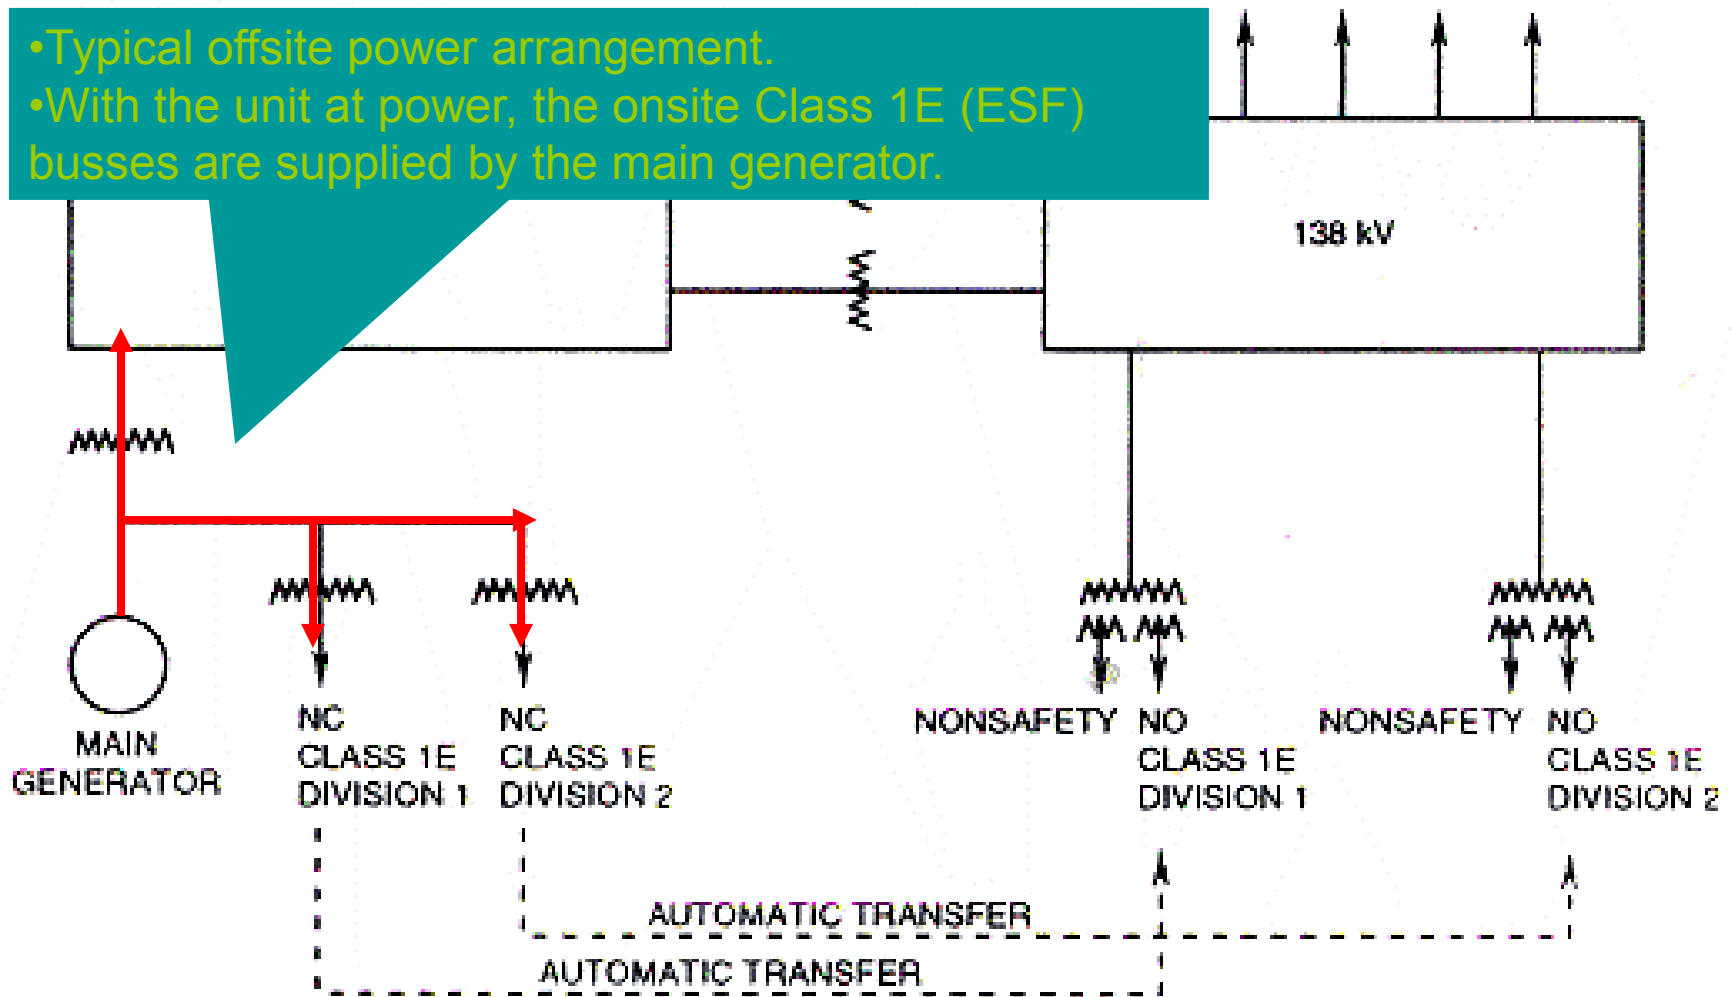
•Typical offsite power arrangement.
•With the unit at power, the onsite Class 1E (ESF) busses are supplied by the main generator.

138 kV

MAIN GENERATOR

NC CLASS 1E DIVISION 1

NC CLASS 1E DIVISION 2

NONSAFETY

NO CLASS 1E DIVISION 1

NONSAFETY

NO CLASS 1E DIVISION 2

AUTOMATIC TRANSFER

AUTOMATIC TRANSFER